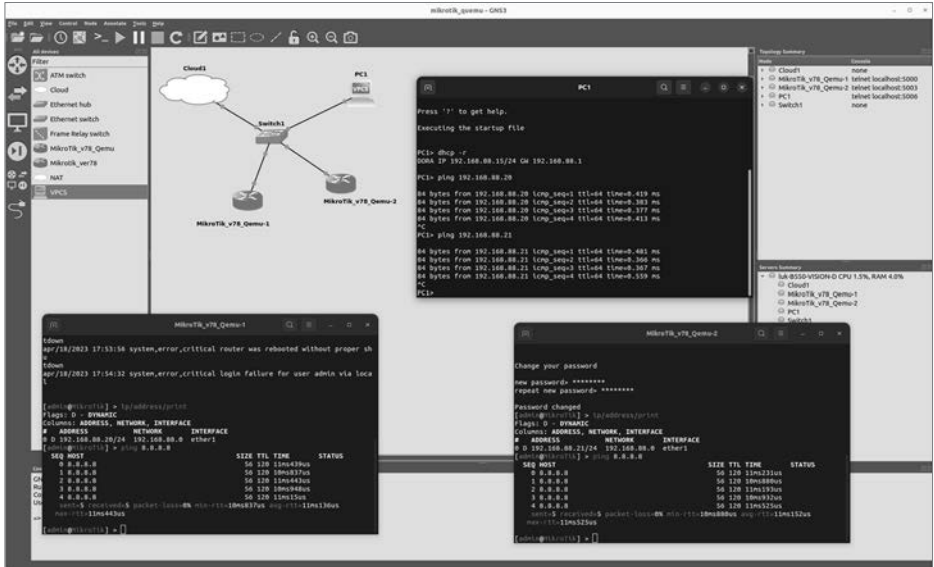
mikrotik_qemu - GNS3

File Edit View Control Node Annotate Tools Help

All devices
Filter
ATM switch
Cloud
Ethernet hub
Ethernet switch
Frame Relay switch
MikroTik_v78_Qemu
Mikrotik_ver78
NAT
VPCS

Cloud1
PC1
Switch1
MikroTik_v78_Qemu-1
MikroTik_v78_Qemu-2

PC1

Press '?' to get help.

Executing the startup file

PC1> dhcp -r
DORA IP 192.168.88.15/24 GW 192.168.88.1

PC1> ping 192.168.88.20

84 bytes from 192.168.88.20 icmp_seq=1 ttl=64 time=0.419 ms
84 bytes from 192.168.88.20 icmp_seq=2 ttl=64 time=0.383 ms
84 bytes from 192.168.88.20 icmp_seq=3 ttl=64 time=0.377 ms
84 bytes from 192.168.88.20 icmp_seq=4 ttl=64 time=0.413 ms
^C
PC1> ping 192.168.88.21

84 bytes from 192.168.88.21 icmp_seq=1 ttl=64 time=0.481 ms
84 bytes from 192.168.88.21 icmp_seq=2 ttl=64 time=0.366 ms
84 bytes from 192.168.88.21 icmp_seq=3 ttl=64 time=0.367 ms
84 bytes from 192.168.88.21 icmp_seq=4 ttl=64 time=0.559 ms
^C
PC1>

Topology Summary
Node Console
Cloud1 none
MikroTik_v78_Qemu-1 telnet localhost:5000
MikroTik_v78_Qemu-2 telnet localhost:5003
PC1 telnet localhost:5006
Switch1 none

Servers Summary
luk-B550-VISION-D CPU 1.5%, RAM 4.0%
Cloud1
MikroTik_v78_Qemu-1
MikroTik_v78_Qemu-2
PC1
Switch1

MikroTik_v78_Qemu-1

tdown
apr/18/2023 17:53:56 system,error,critical router was rebooted without proper shu
tdown
apr/18/2023 17:54:32 system,error,critical login failure for user admin via local

[admin@MikroTik] > ip/address/print
Flags: D - DYNAMIC
Columns: ADDRESS, NETWORK, INTERFACE
# ADDRESS NETWORK INTERFACE
0 D 192.168.88.20/24 192.168.88.0 ether1
[admin@MikroTik] > ping 8.8.8.8
SEQ HOST SIZE TTL TIME STATUS
0 8.8.8.8 56 120 11ms439us
1 8.8.8.8 56 120 10ms837us
2 8.8.8.8 56 120 11ms443us
3 8.8.8.8 56 120 10ms948us
4 8.8.8.8 56 120 11ms15us
sent=5 received=5 packet-loss=0% min-rtt=10ms837us avg-rtt=11ms136us
max-rtt=11ms443us

[admin@MikroTik] > []

MikroTik_v78_Qemu-2

Change your password

new password> ********
repeat new password> ********

Password changed
[admin@MikroTik] > ip/address/print
Flags: D - DYNAMIC
Columns: ADDRESS, NETWORK, INTERFACE
# ADDRESS NETWORK INTERFACE
0 D 192.168.88.21/24 192.168.88.0 ether1
[admin@MikroTik] > ping 8.8.8.8
SEQ HOST SIZE TTL TIME STATUS
0 8.8.8.8 56 120 11ms231us
1 8.8.8.8 56 120 10ms880us
2 8.8.8.8 56 120 11ms193us
3 8.8.8.8 56 120 10ms932us
4 8.8.8.8 56 120 11ms525us
sent=5 received=5 packet-loss=0% min-rtt=10ms880us avg-rtt=11ms152us
max-rtt=11ms525us

[admin@MikroTik] > []